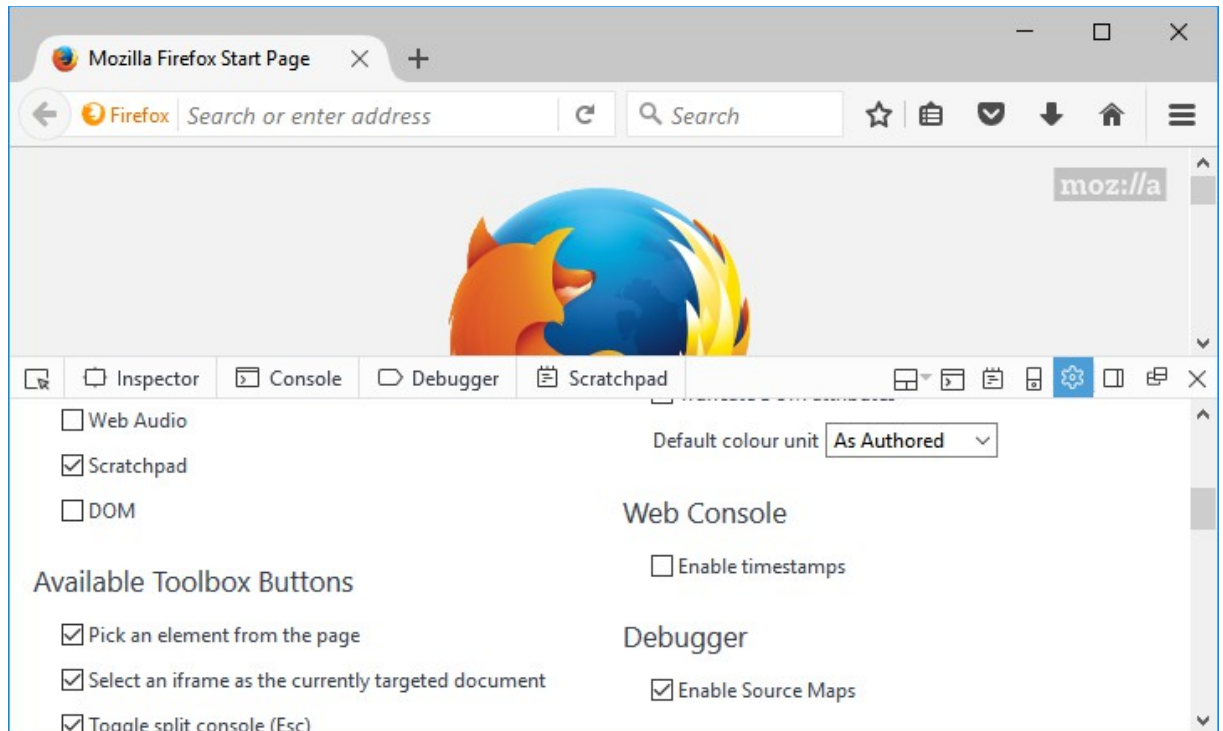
Mozilla Firefox Start Page

Firefox Search or enter address

Search

moz://a

Inspector Console Debugger Scratchpad

Web Audio

Scratchpad

DOM

Available Toolbox Buttons

Pick an element from the page

Select an iframe as the currently targeted document

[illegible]

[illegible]

Default colour unit As Authored

Web Console

Enable timestamps

Debugger

Enable Source Maps